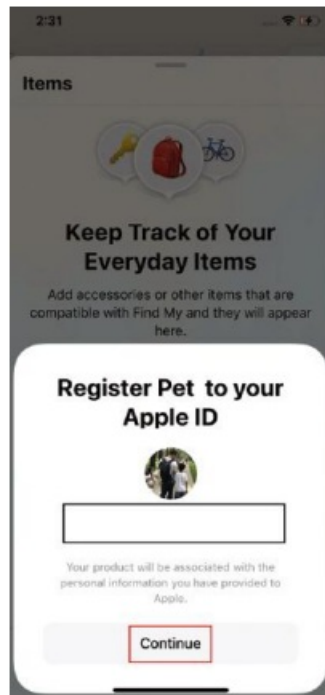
2:31

Items

Keep Track of Your Everyday Items

Add accessories or other items that are compatible with Find My and they will appear here.

Register Pet to your Apple ID

Your product will be associated with the personal information you have provided to Apple.

Continue